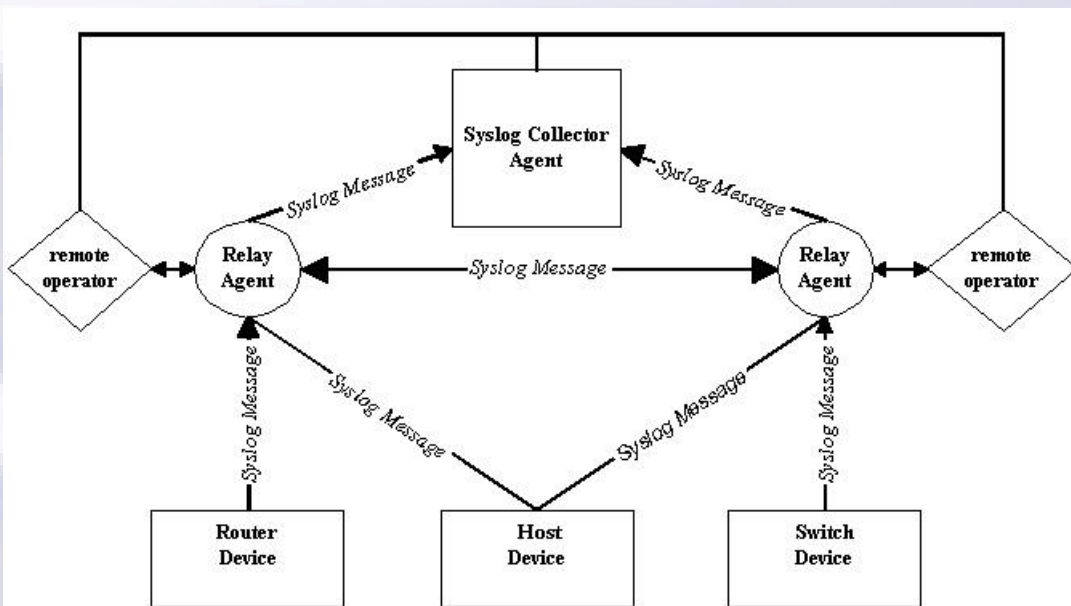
Syslog Collector Agent

Syslog Message

Syslog Message

remote operator

Relay Agent

Syslog Message

Relay Agent

remote operator

Syslog Message

Syslog Message

Syslog Message

Syslog Message

Router Device

Host Device

Switch Device